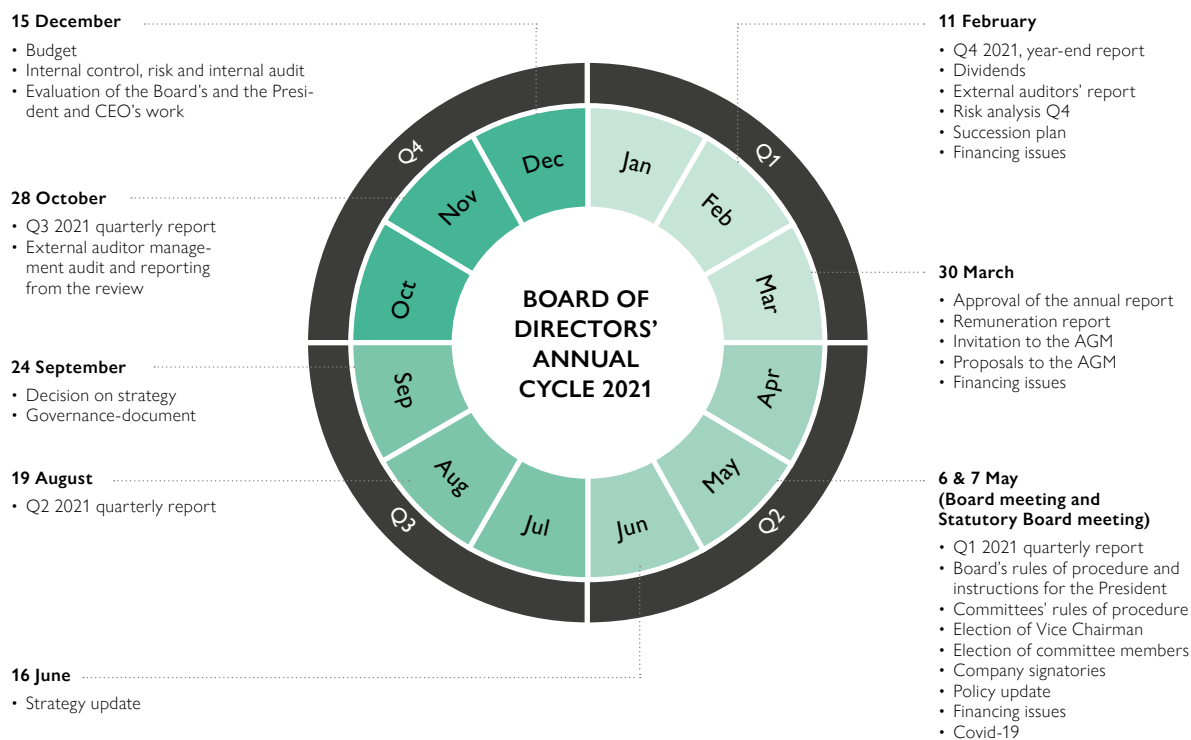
15 December
• Budget
• Internal control, risk and internal audit
• Evaluation of the Board's and the President and CEO's work

28 October
• Q3 2021 quarterly report
• External auditor management audit and reporting from the review

24 September
• Decision on strategy
• Governance-document

19 August
• Q2 2021 quarterly report

16 June
• Strategy update

Q4
Dec
Nov
Oct
Q1
Jan
Feb
Mar
Sep
Aug
Jul
Q3
Apr
May
Jun
Q2

BOARD OF DIRECTORS' ANNUAL CYCLE 2021

11 February
• Q4 2021, year-end report
• Dividends
• External auditors' report
• Risk analysis Q4
• Succession plan
• Financing issues

30 March
• Approval of the annual report
• Remuneration report
• Invitation to the AGM
• Proposals to the AGM
• Financing issues

6 & 7 May
(Board meeting and Statutory Board meeting)
• Q1 2021 quarterly report
• Board's rules of procedure and instructions for the President
• Committees' rules of procedure
• Election of Vice Chairman
• Election of committee members
• Company signatories
• Policy update
• Financing issues
• Covid-19